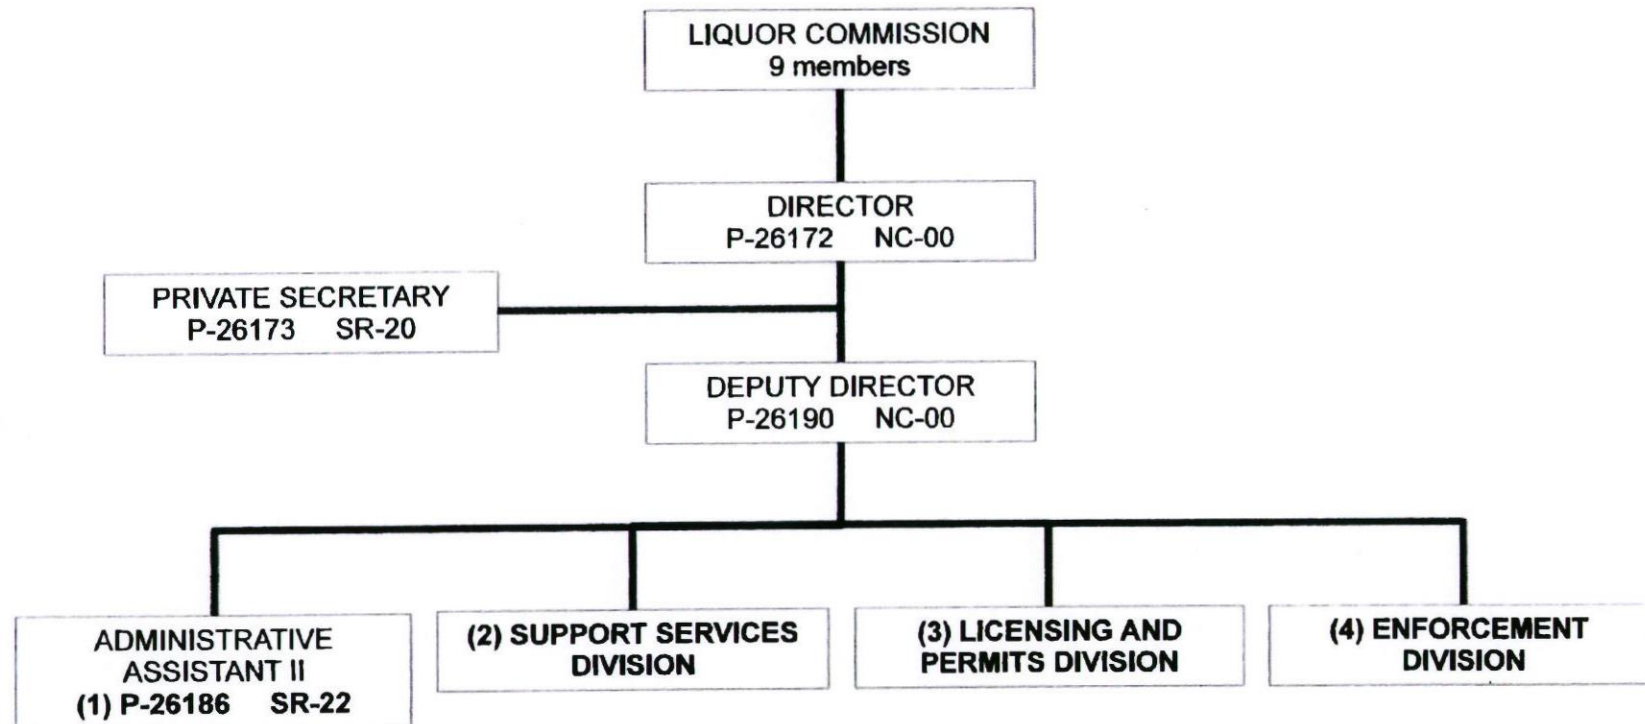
LIQUOR COMMISSION
9 members

DIRECTOR
P-26172 NC-00

PRIVATE SECRETARY
P-26173 SR-20

DEPUTY DIRECTOR
P-26190 NC-00

ADMINISTRATIVE ASSISTANT II
(1) P-26186 SR-22

(2) SUPPORT SERVICES DIVISION

(3) LICENSING AND PERMITS DIVISION

(4) ENFORCEMENT DIVISION